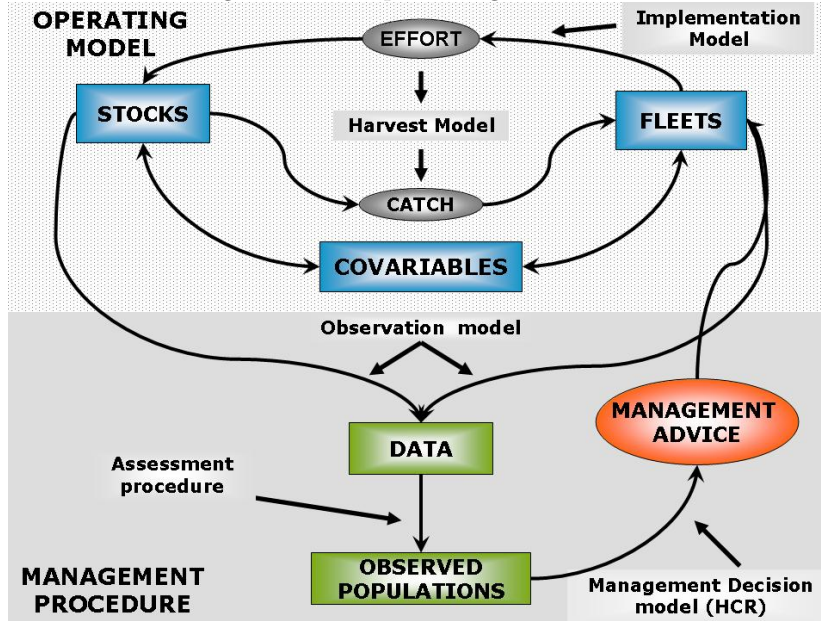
OPERATING MODEL

EFFORT

Implementation Model

STOCKS

Harvest Model

FLEETS

CATCH

COVARIABLES

Observation model

DATA

MANAGEMENT ADVICE

Assessment procedure

OBSERVED POPULATIONS

MANAGEMENT PROCEDURE

Management Decision model (HCR)